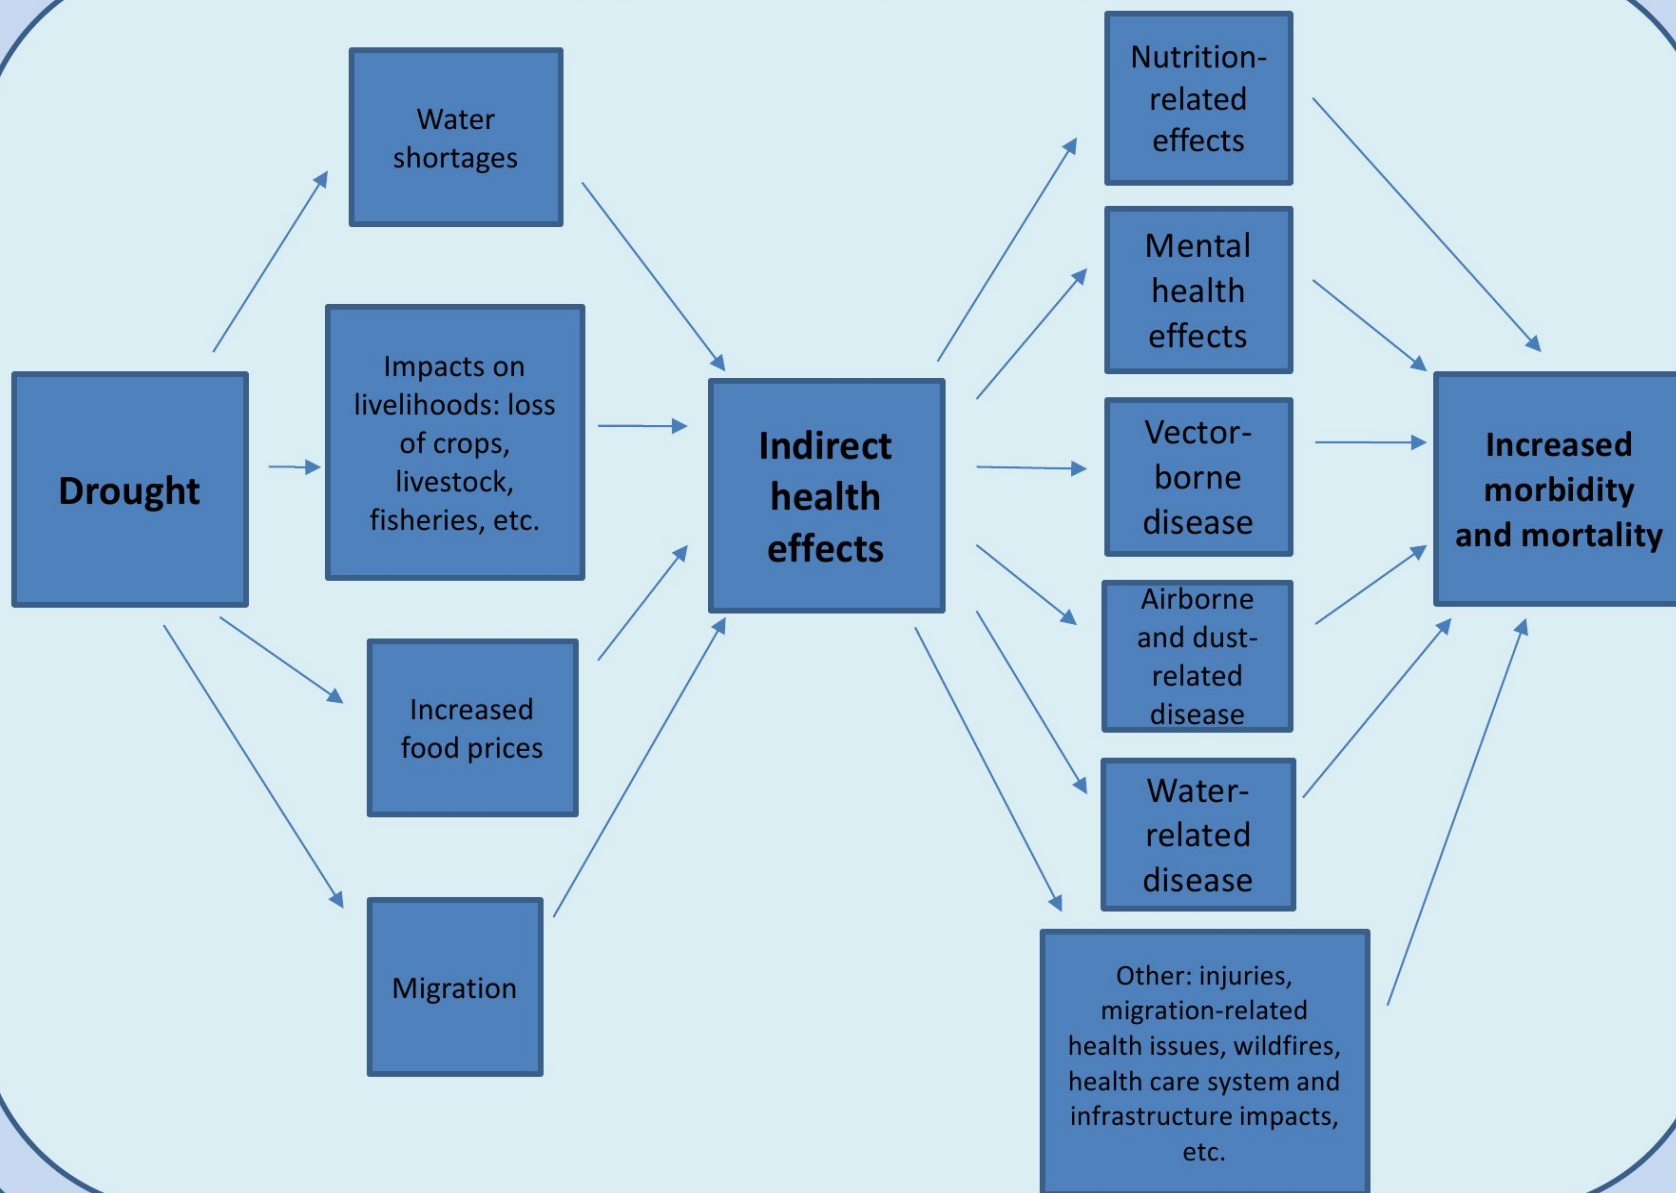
Drought

Water shortages

Impacts on livelihoods: loss of crops, livestock, fisheries, etc.

Increased food prices

Migration

Indirect health effects

Nutrition-related effects

Mental health effects

Vector-borne disease

Airborne and dust-related disease

Water-related disease

Other: injuries, migration-related health issues, wildfires, health care system and infrastructure impacts, etc.

Increased morbidity and mortality